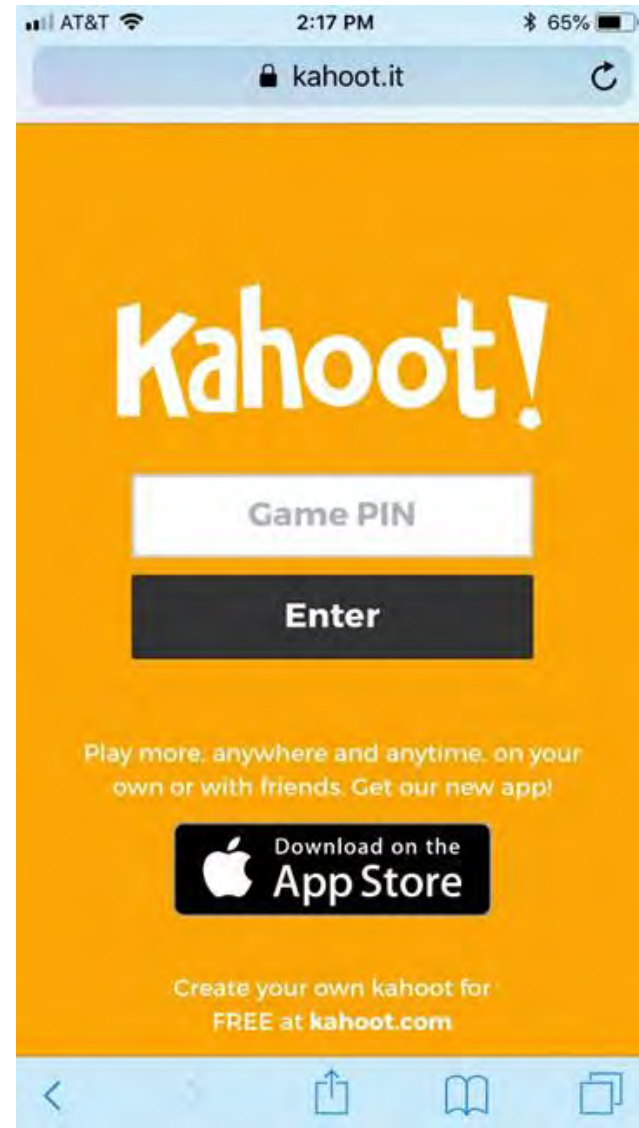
AT&T 2:17 PM 65%

kahoot.it

Kahoot!

Game PIN

Enter

Play more, anywhere and anytime, on your own or with friends. Get our new app!

Download on the App Store

Create your own kahoot for FREE at kahoot.com